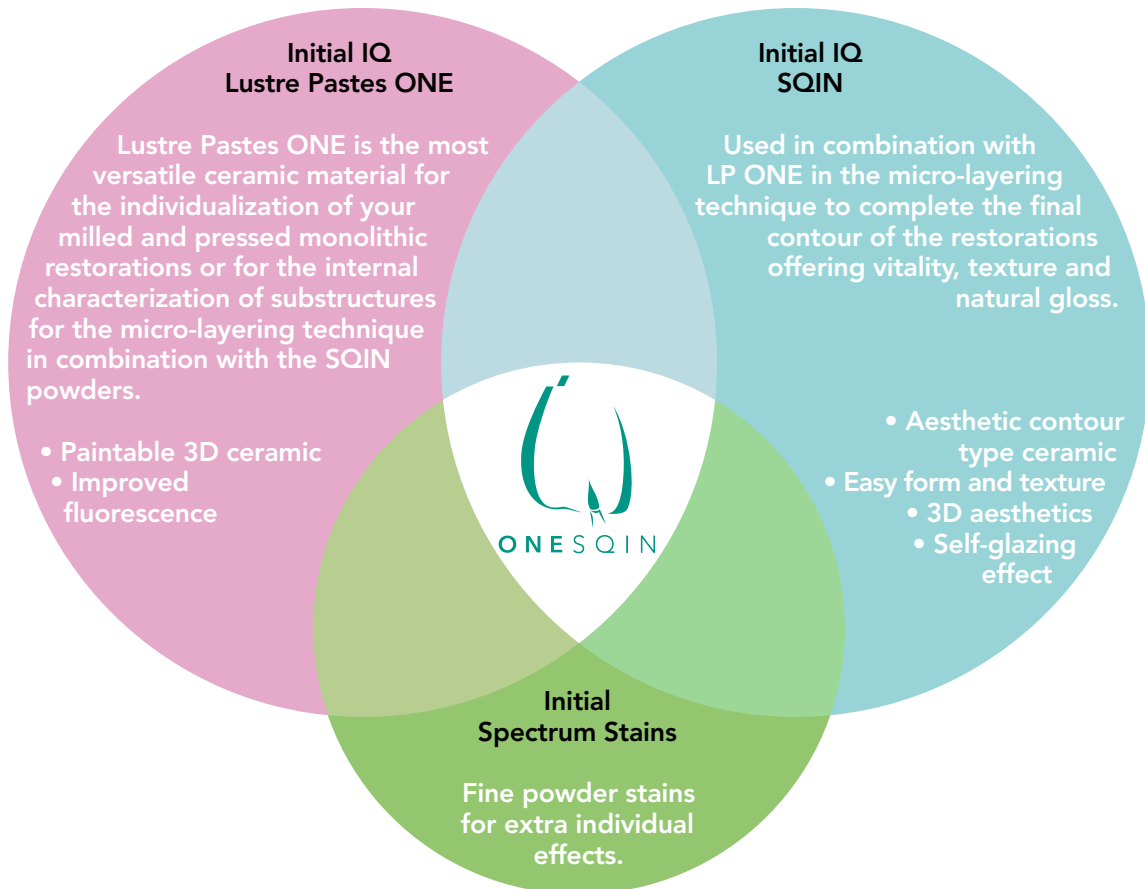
Initial IQ
Lustre Pastes ONE

Lustre Pastes ONE is the most versatile ceramic material for the individualization of your milled and pressed monolithic restorations or for the internal characterization of substructures for the micro-layering technique in combination with the SQIN powders.

• Paintable 3D ceramic
• Improved fluorescence

Initial IQ
SQIN

Used in combination with LP ONE in the micro-layering technique to complete the final contour of the restorations offering vitality, texture and natural gloss.

• Aesthetic contour type ceramic
• Easy form and texture
• 3D aesthetics
• Self-glazing effect

ONESQIN

Initial
Spectrum Stains

Fine powder stains for extra individual effects.